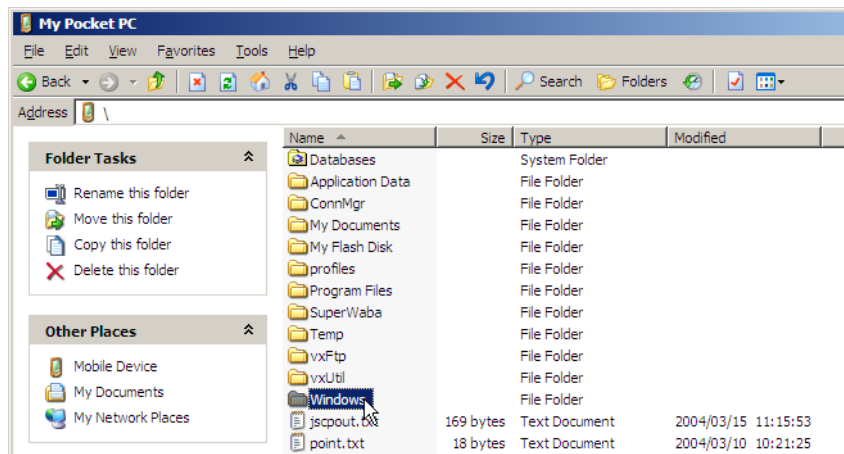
My Pocket PC

File Edit View Favorites Tools Help

Back Search Folders

Address \

Folder Tasks

Rename this folder
Move this folder
Copy this folder
Delete this folder

Other Places

Mobile Device
My Documents
My Network Places

| Name | Size | Type | Modified |
|---|---|---|---|
| Databases | | System Folder | |
| Application Data | | File Folder | |
| ConnMgr | | File Folder | |
| My Documents | | File Folder | |
| My Flash Disk | | File Folder | |
| profiles | | File Folder | |
| Program Files | | File Folder | |
| SuperWaba | | File Folder | |
| Temp | | File Folder | |
| vxFtp | | File Folder | |
| vxUtil | | File Folder | |
| Windows | | File Folder | |
| jscpout.txt | 169 bytes | Text Document | 2004/03/15 11:15:53 |
| point.txt | 18 bytes | Text Document | 2004/03/10 10:21:25 |